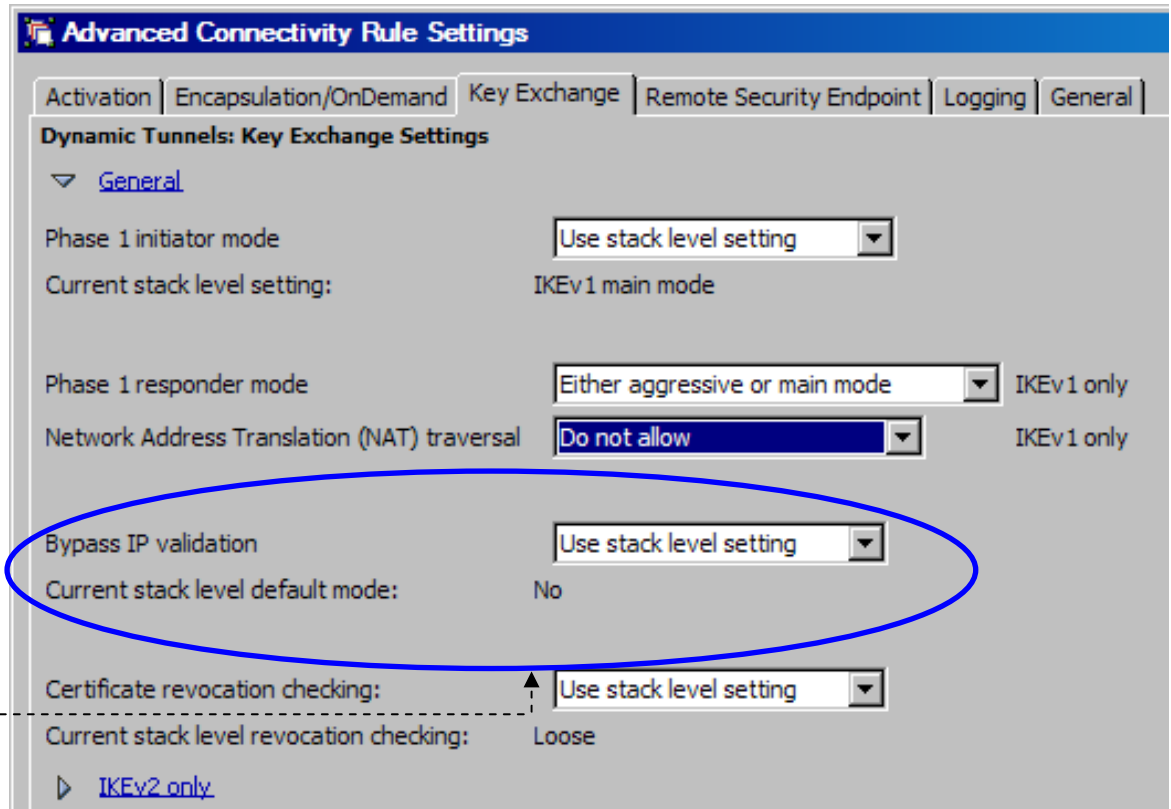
Advanced Connectivity Rule Settings

Activation | Encapsulation/OnDemand | Key Exchange | Remote Security Endpoint | Logging | General

Dynamic Tunnels: Key Exchange Settings

General

Phase 1 initiator mode Use stack level setting
Current stack level setting: IKEv1 main mode

Phase 1 responder mode Either aggressive or main mode IKEv1 only
Network Address Translation (NAT) traversal Do not allow IKEv1 only

Bypass IP validation Use stack level setting
Current stack level default mode: No

Certificate revocation checking: Use stack level setting
Current stack level revocation checking: Loose

IKEv2 only